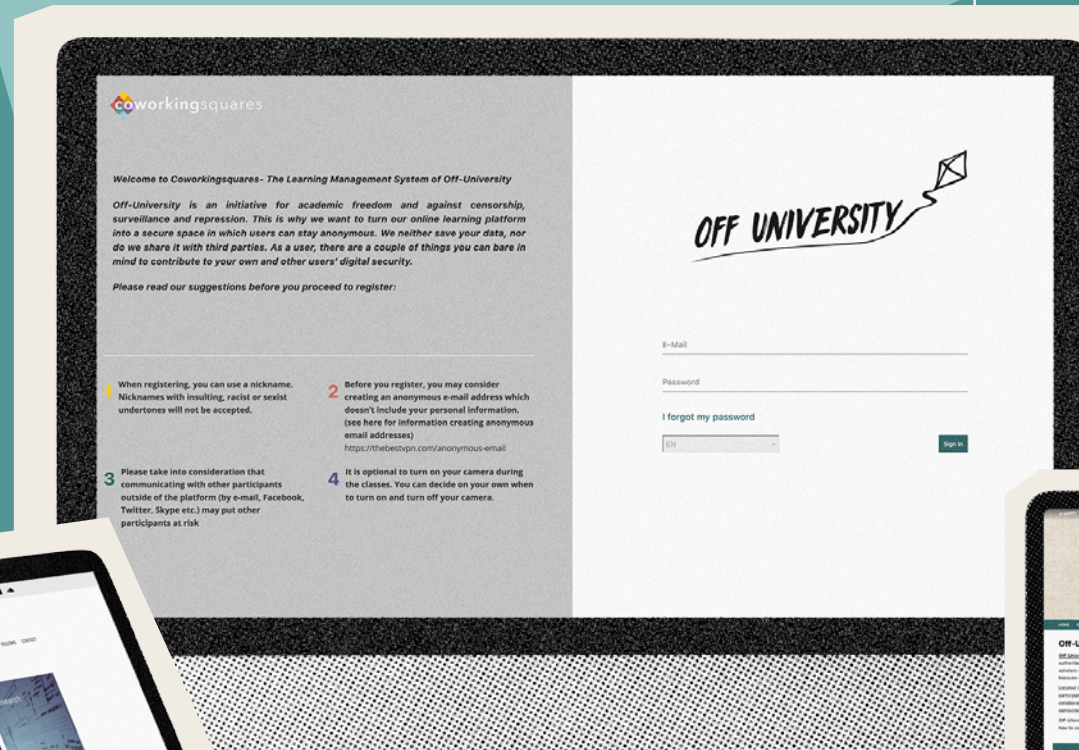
coworkingsquares

Welcome to Coworkingsquares- The Learning Management System of Off-University

Off-University is an initiative for academic freedom and against censorship, surveillance and repression. This is why we want to turn our online learning platform into a secure space in which users can stay anonymous. We neither save your data, nor do we share it with third parties. As a user, there are a couple of things you can bare in mind to contribute to your own and other users' digital security.

Please read our suggestions before you proceed to register:

1 When registering, you can use a nickname. Nicknames with insulting, racist or sexist undertones will not be accepted.

2 Before you register, you may consider creating an anonymous e-mail address which doesn't include your personal information. (see here for information creating anonymous email addresses) https://thebestvpn.com/anonymous-email

3 Please take into consideration that communicating with other participants outside of the platform (by e-mail, Facebook, Twitter, Skype etc.) may put other participants at risk

4 It is optional to turn on your camera during the classes. You can decide on your own when to turn on and turn off your camera.

OFF UNIVERSITY

E-Mail

Password

I forgot my password

EN

Sign in

Off-U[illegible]